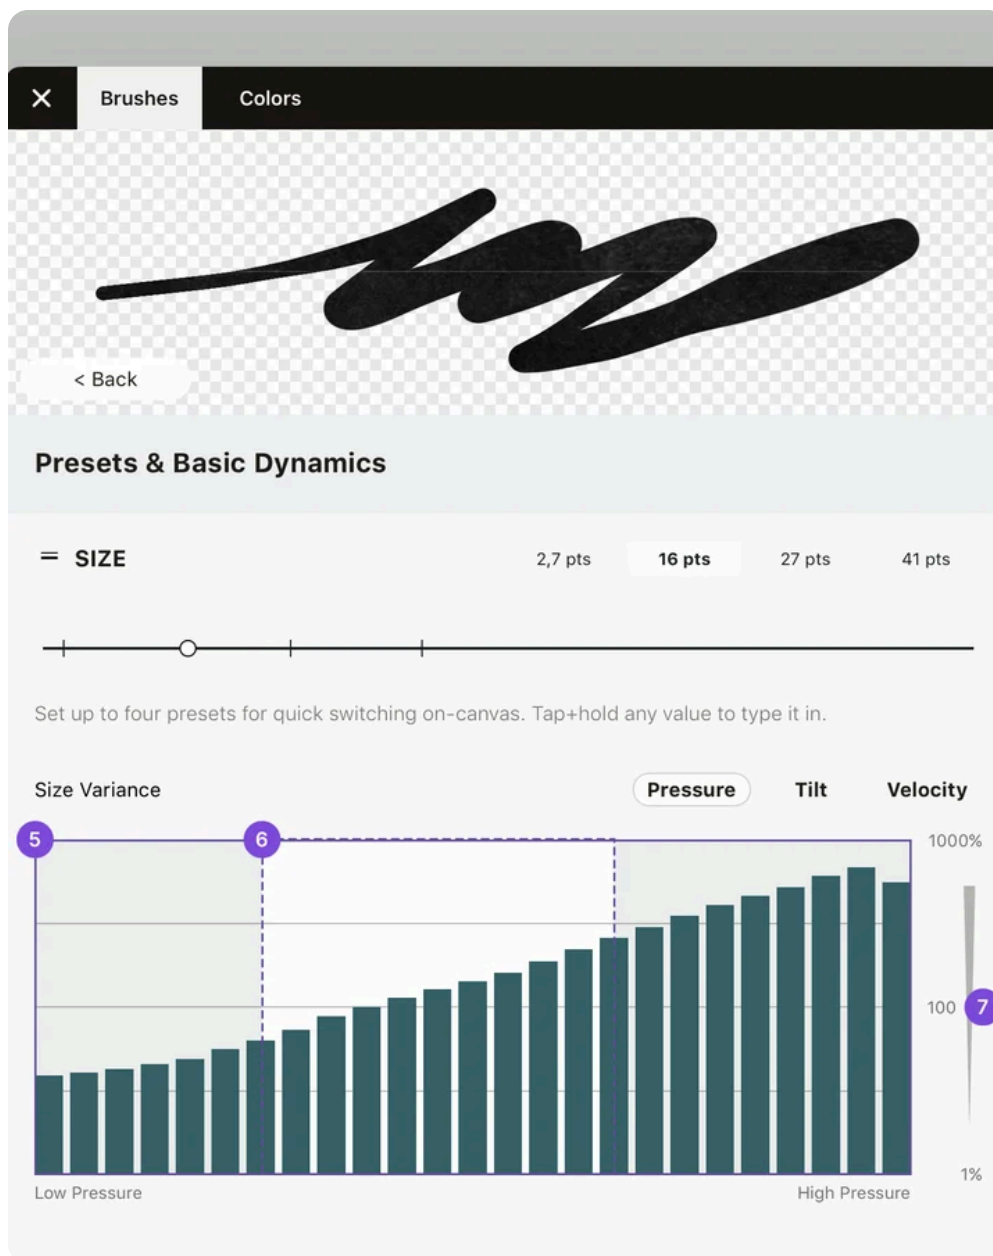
✕ Brushes Colors

< Back

Presets & Basic Dynamics

= SIZE

2,7 pts 16 pts 27 pts 41 pts

Set up to four presets for quick switching on-canvas. Tap+hold any value to type it in.

Size Variance

Pressure Tilt Velocity

5 6

1000%

100 7

1%

Low Pressure

High Pressure